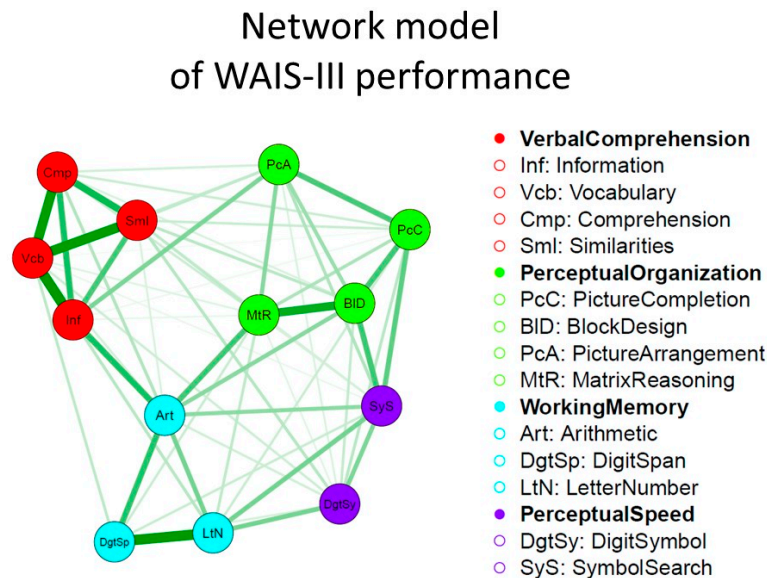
Network model
of WAIS-III performance

Cmp
Sml
Vcb
Inf
PcA
PcC
MtR
BlD
Art
SyS
DgtSy
DgtSp
LtN

VerbalComprehension
Inf: Information
Vcb: Vocabulary
Cmp: Comprehension
Sml: Similarities
PerceptualOrganization
PcC: PictureCompletion
BlD: BlockDesign
PcA: PictureArrangement
MtR: MatrixReasoning
WorkingMemory
Art: Arithmetic
DgtSp: DigitSpan
LtN: LetterNumber
PerceptualSpeed
DgtSy: DigitSymbol
SyS: SymbolSearch